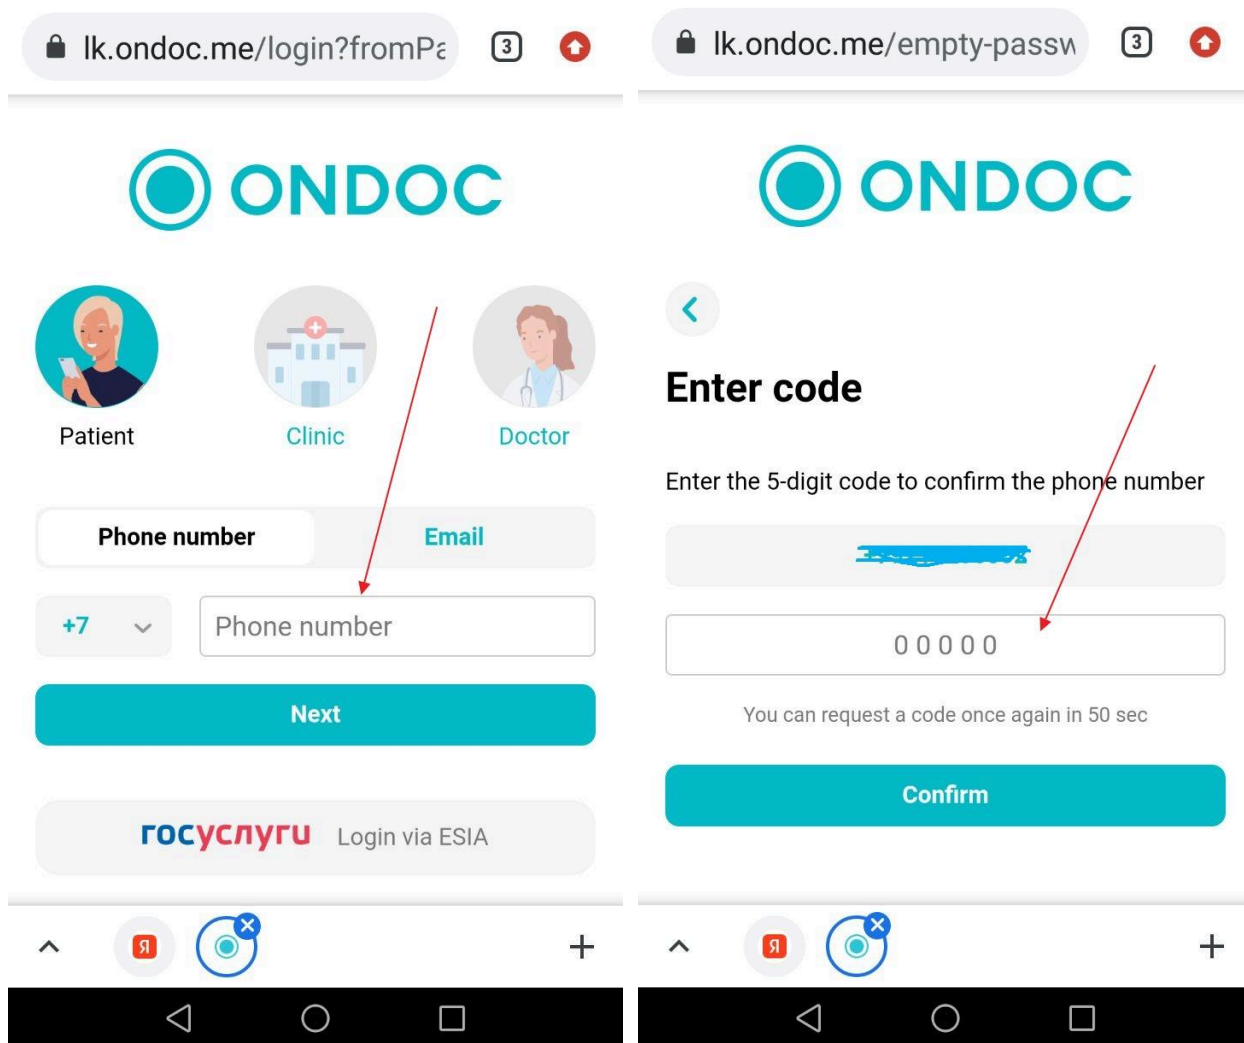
lk.ondoc.me/login?fromPa

3

ONDOC

Patient

Clinic

Doctor

Phone number

Email

+7

Phone number

Next

госуслуги

Login via ESIA

Я

+

lk.ondoc.me/empty-passw

3

ONDOC

Enter code

Enter the 5-digit code to confirm the phone number

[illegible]

00000

You can request a code once again in 50 sec

Confirm

Я

+